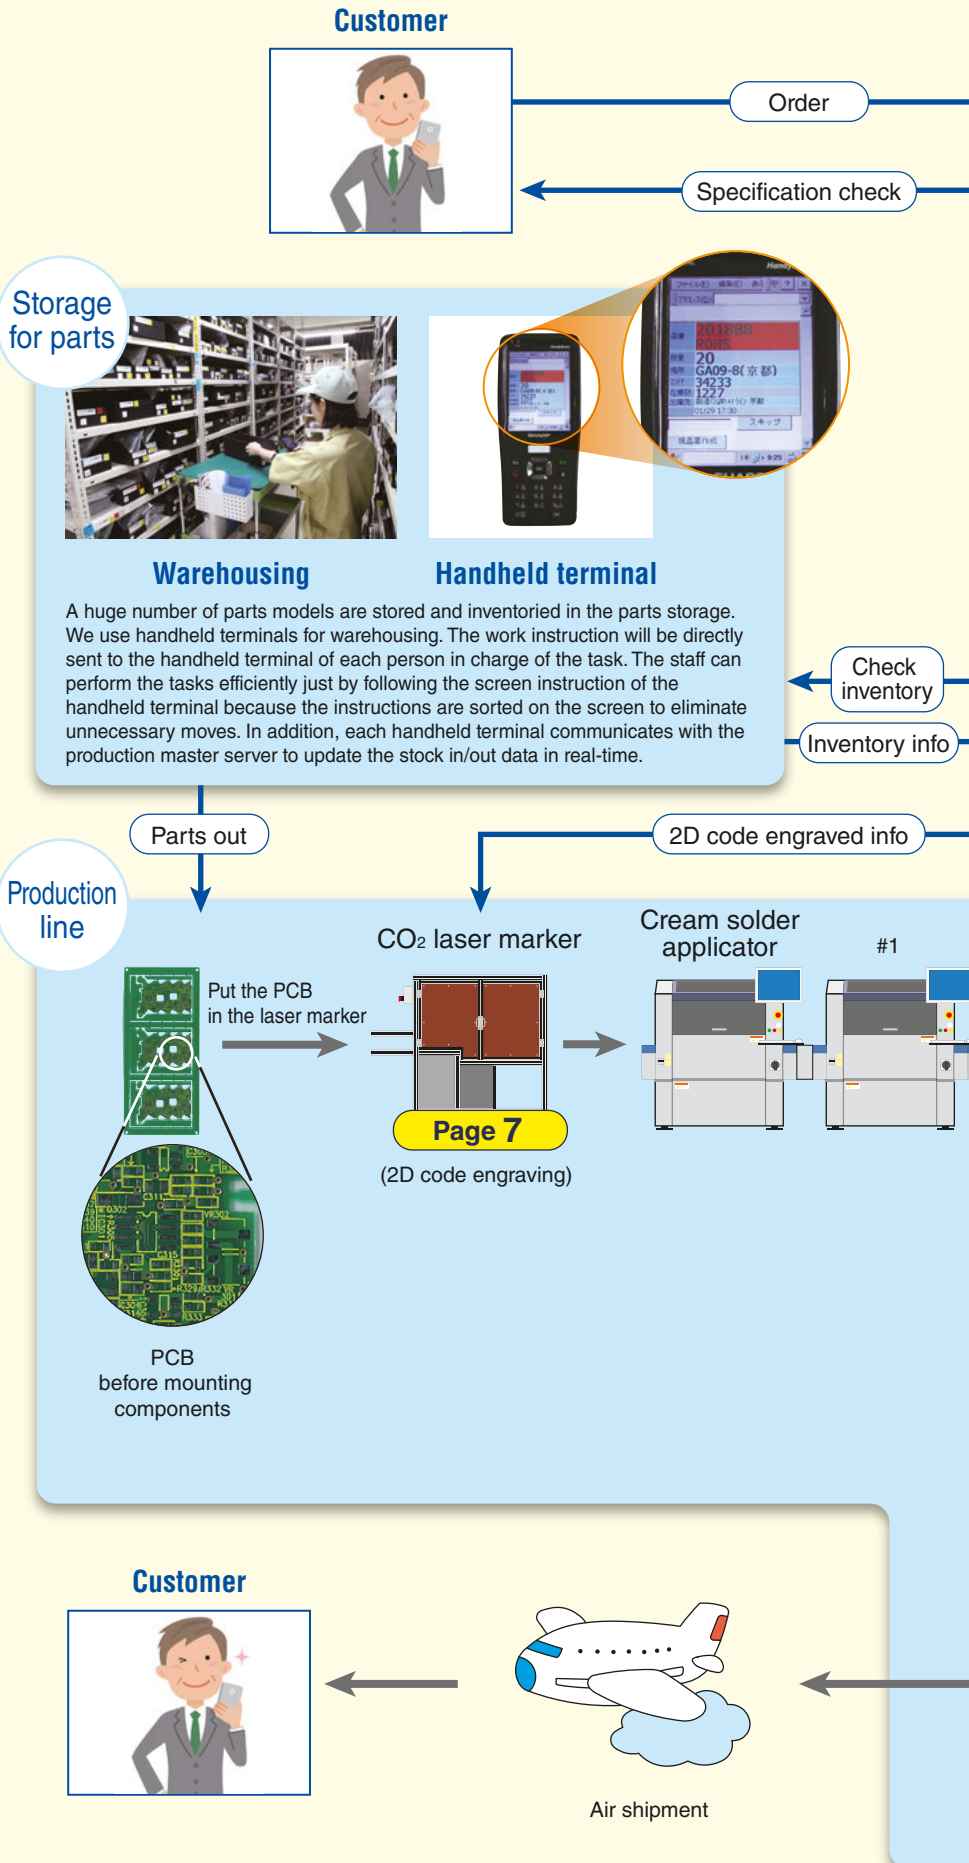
Customer

Order

Specification check

Storage for parts

Warehousing

Handheld terminal

A huge number of parts models are stored and inventoried in the parts storage. We use handheld terminals for warehousing. The work instruction will be directly sent to the handheld terminal of each person in charge of the task. The staff can perform the tasks efficiently just by following the screen instruction of the handheld terminal because the instructions are sorted on the screen to eliminate unnecessary moves. In addition, each handheld terminal communicates with the production master server to update the stock in/out data in real-time.

Check inventory

Inventory info

Parts out

2D code engraved info

Production line

$CO_2$ laser marker

Cream solder applicator

#1

Put the PCB in the laser marker

Page 7

(2D code engraving)

PCB before mounting components

Customer

Air shipment